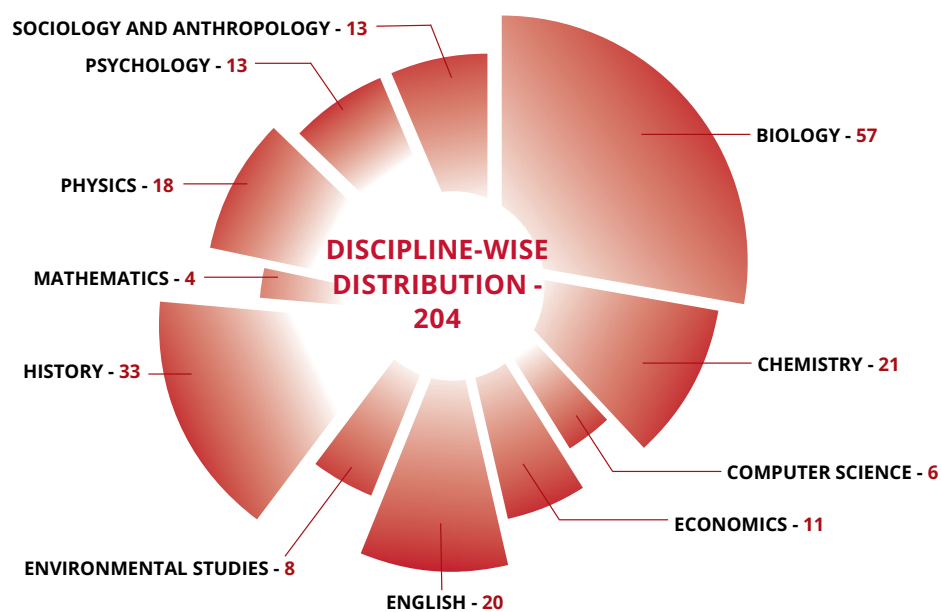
SOCIOLOGY AND ANTHROPOLOGY - 13

PSYCHOLOGY - 13

BIOLOGY - 57

PHYSICS - 18

DISCIPLINE-WISE DISTRIBUTION - 204

MATHEMATICS - 4

HISTORY - 33

CHEMISTRY - 21

COMPUTER SCIENCE - 6

ECONOMICS - 11

ENVIRONMENTAL STUDIES - 8

ENGLISH - 20